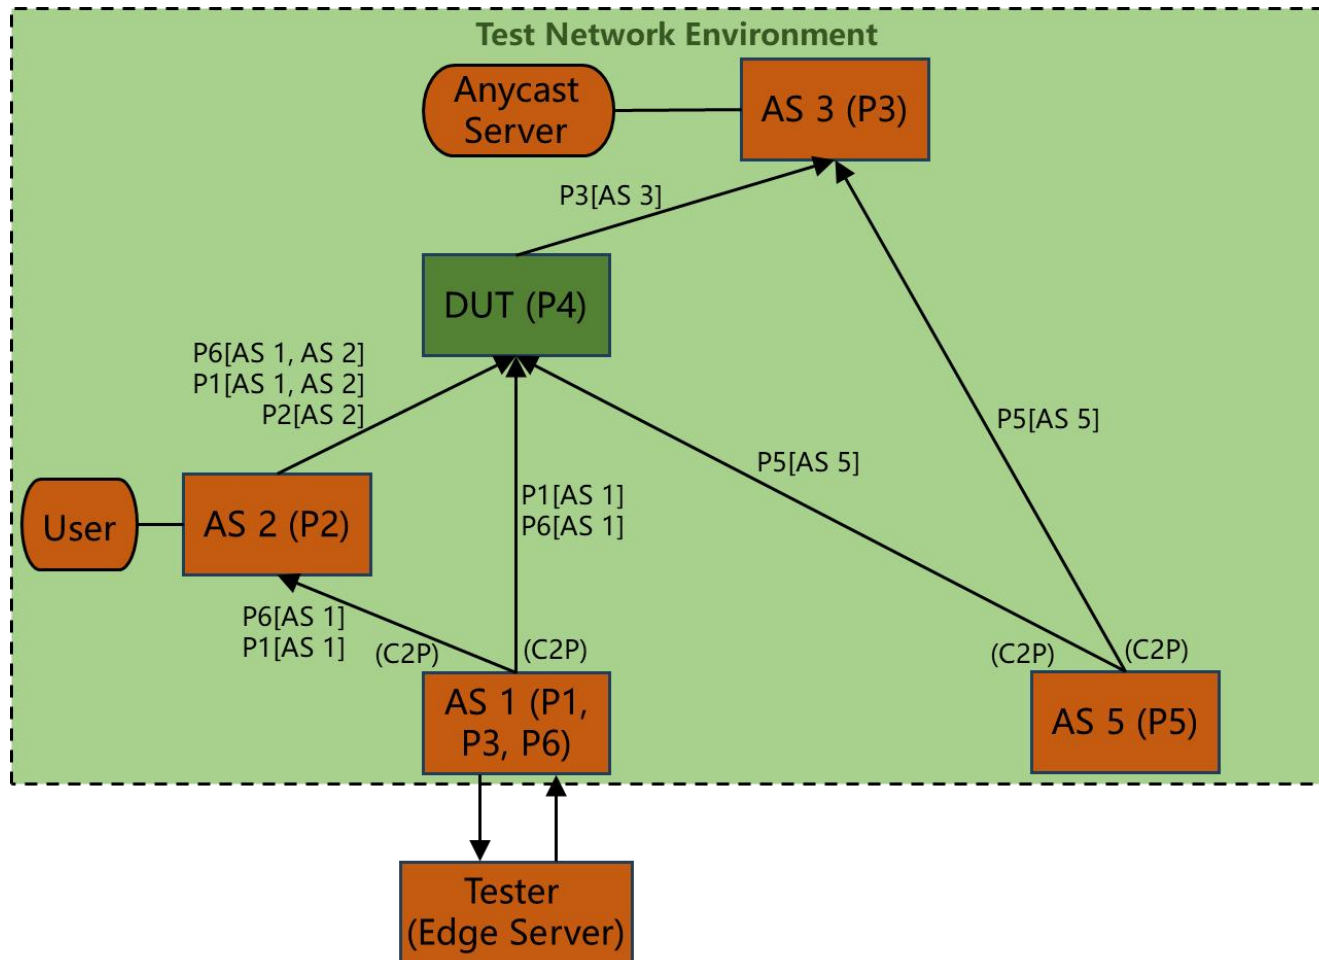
Test Network Environment

Anycast Server

AS 3 (P3)

P3[AS 3]

DUT (P4)

P6[AS 1, AS 2]
P1[AS 1, AS 2]
P2[AS 2]

P5[AS 5]

P5[AS 5]

User

AS 2 (P2)

P1[AS 1]
P6[AS 1]

P6[AS 1]
P1[AS 1]

(C2P)

(C2P)

(C2P)

(C2P)

AS 1 (P1, P3, P6)

AS 5 (P5)

Tester (Edge Server)